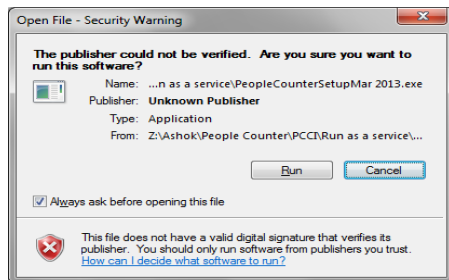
Open File - Security Warning

The publisher could not be verified. Are you sure you want to run this software?

Name: ...n as a service\PeopleCounterSetupMar 2013.exe
Publisher: Unknown Publisher
Type: Application
From: Z:\Ashok\People Counter\PCCI\Run as a service\...

Run
Cancel

Always ask before opening this file

This file does not have a valid digital signature that verifies its publisher. You should only run software from publishers you trust.
How can I decide what software to run?